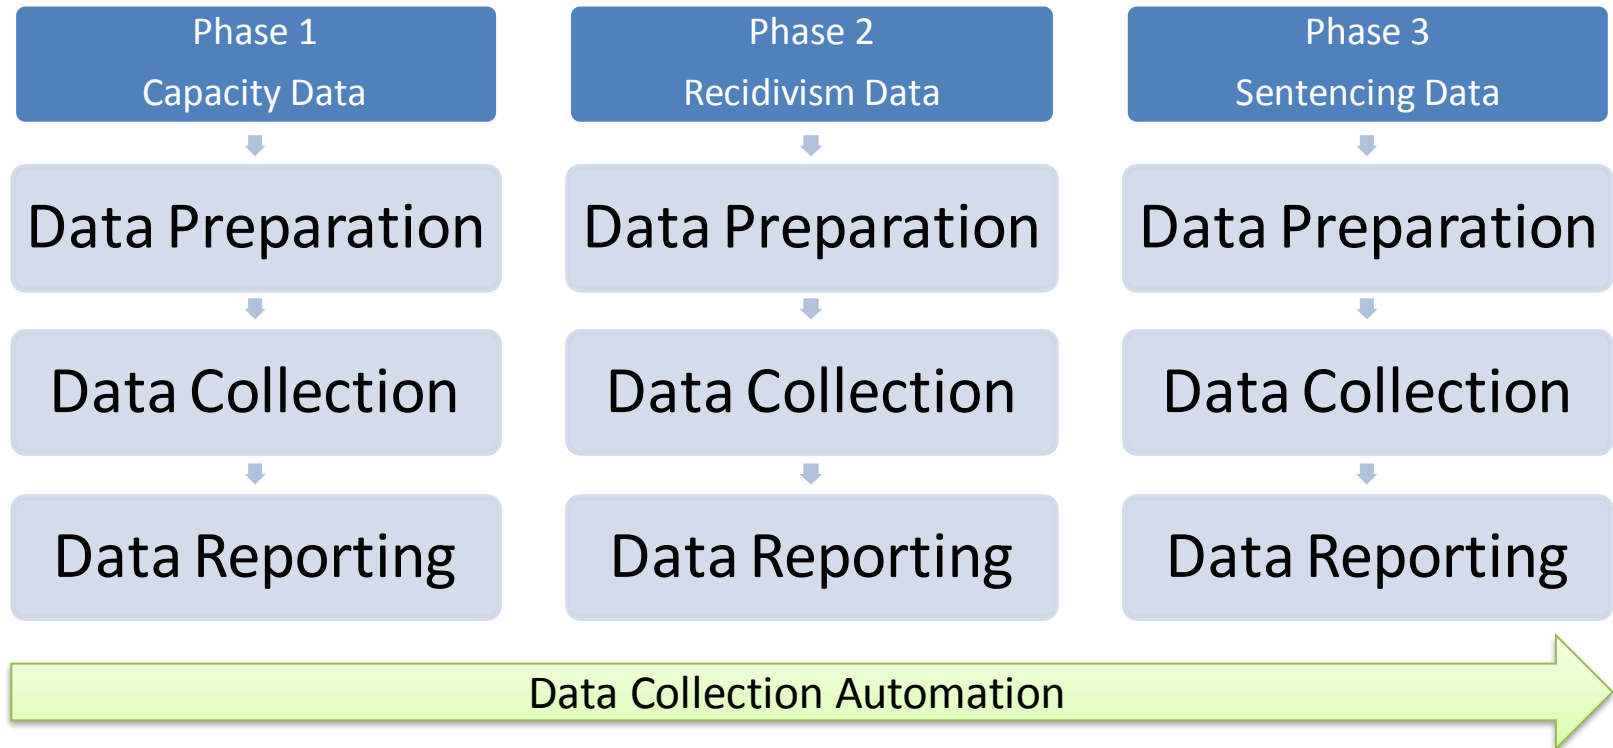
Phase 1
Capacity Data

Data Preparation

Data Collection

Data Reporting

Phase 2
Recidivism Data

Data Preparation

Data Collection

Data Reporting

Phase 3
Sentencing Data

Data Preparation

Data Collection

Data Reporting

Data Collection Automation